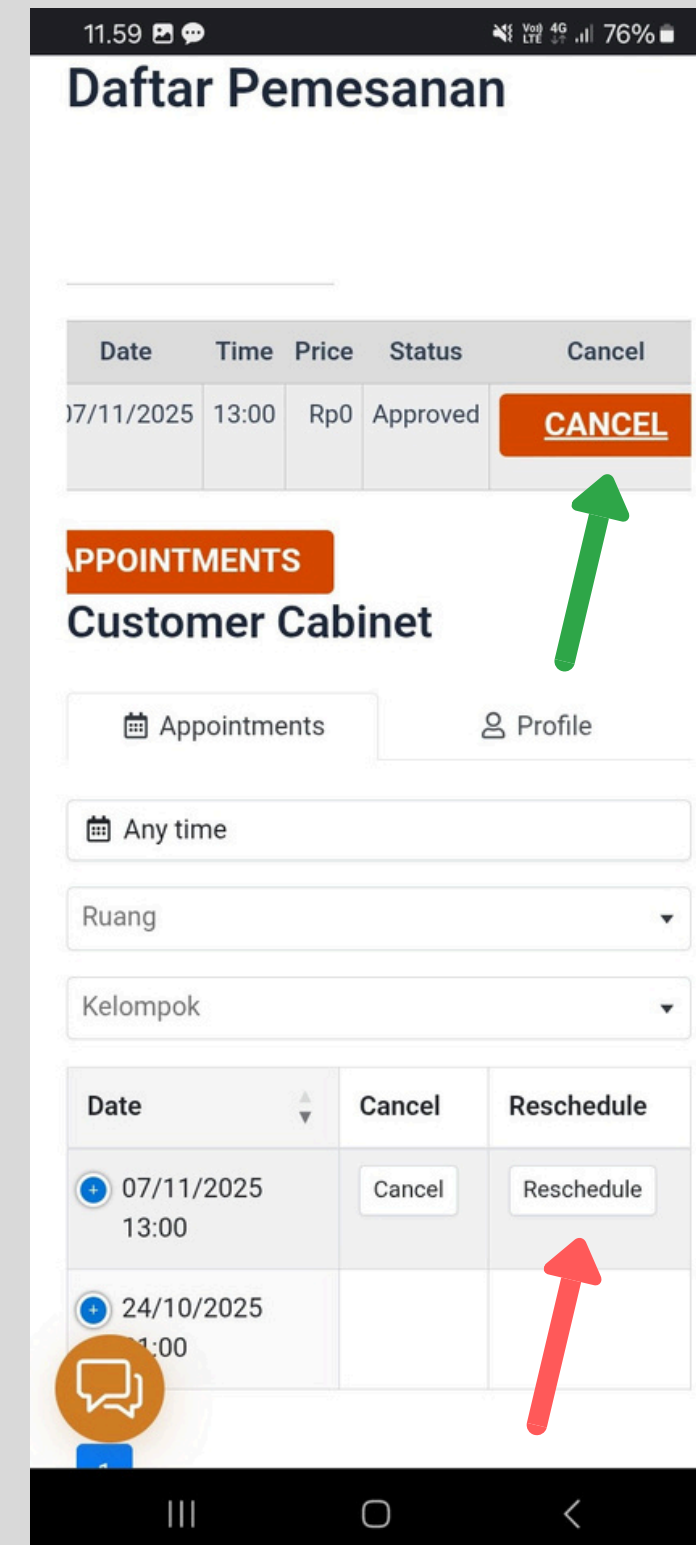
11.59 76%

Daftar Pemesanan

| Date | Time | Price | Status | Cancel |
|---|---|---|---|---|
| )7/11/2025 | 13:00 | Rp0 | Approved | CANCEL |

APPOINTMENTS

Customer Cabinet

Appointments Profile

Any time

Ruang

Kelompok

| Date | Cancel | Reschedule |
|---|---|---|
| 07/11/2025 13:00 | Cancel | Reschedule |
| 24/10/2025 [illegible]:00 | | |